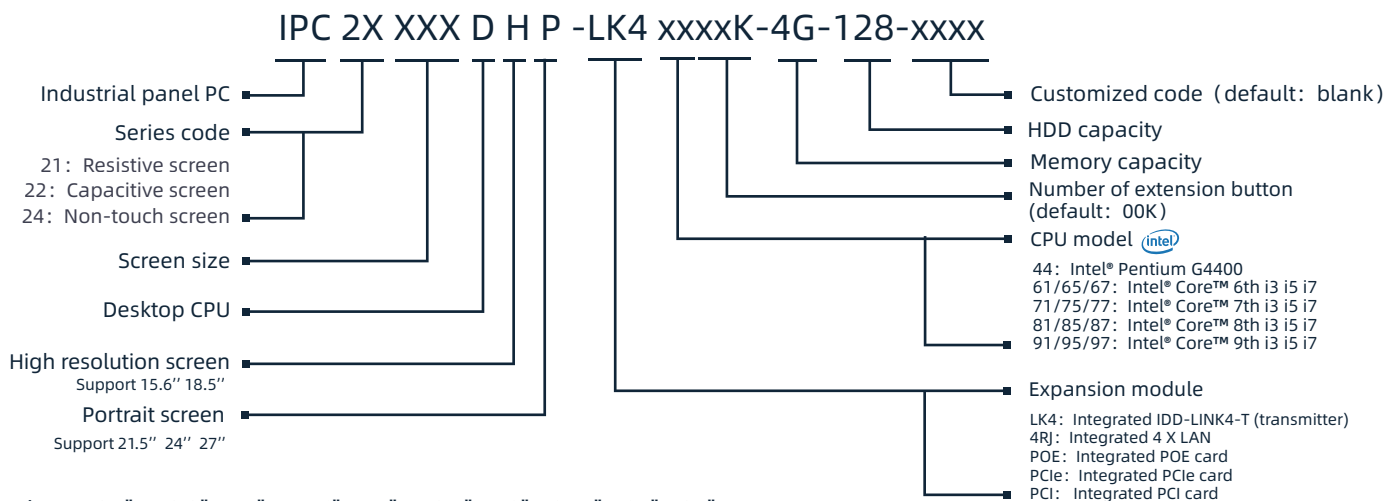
IPC 2X XXX D H P -LK4 xxxxK-4G-128-xxxx

Industrial panel PC

Series code

21: Resistive screen
22: Capacitive screen
24: Non-touch screen

Screen size

Desktop CPU

High resolution screen
Support 15.6'' 18.5''

Portrait screen
Support 21.5'' 24'' 27''

Customized code (default: blank)

HDD capacity

Memory capacity

Number of extension button
(default: 00K)

CPU model intel

44: Intel® Pentium G4400
61/65/67: Intel® Core™ 6th i3 i5 i7
71/75/77: Intel® Core™ 7th i3 i5 i7
81/85/87: Intel® Core™ 8th i3 i5 i7
91/95/97: Intel® Core™ 9th i3 i5 i7

Expansion module

LK4: Integrated IDD-LINK4-T (transmitter)
4RJ: Integrated 4 X LAN
POE: Integrated POE card
PCIe: Integrated PCIe card
PCI: Integrated PCI card